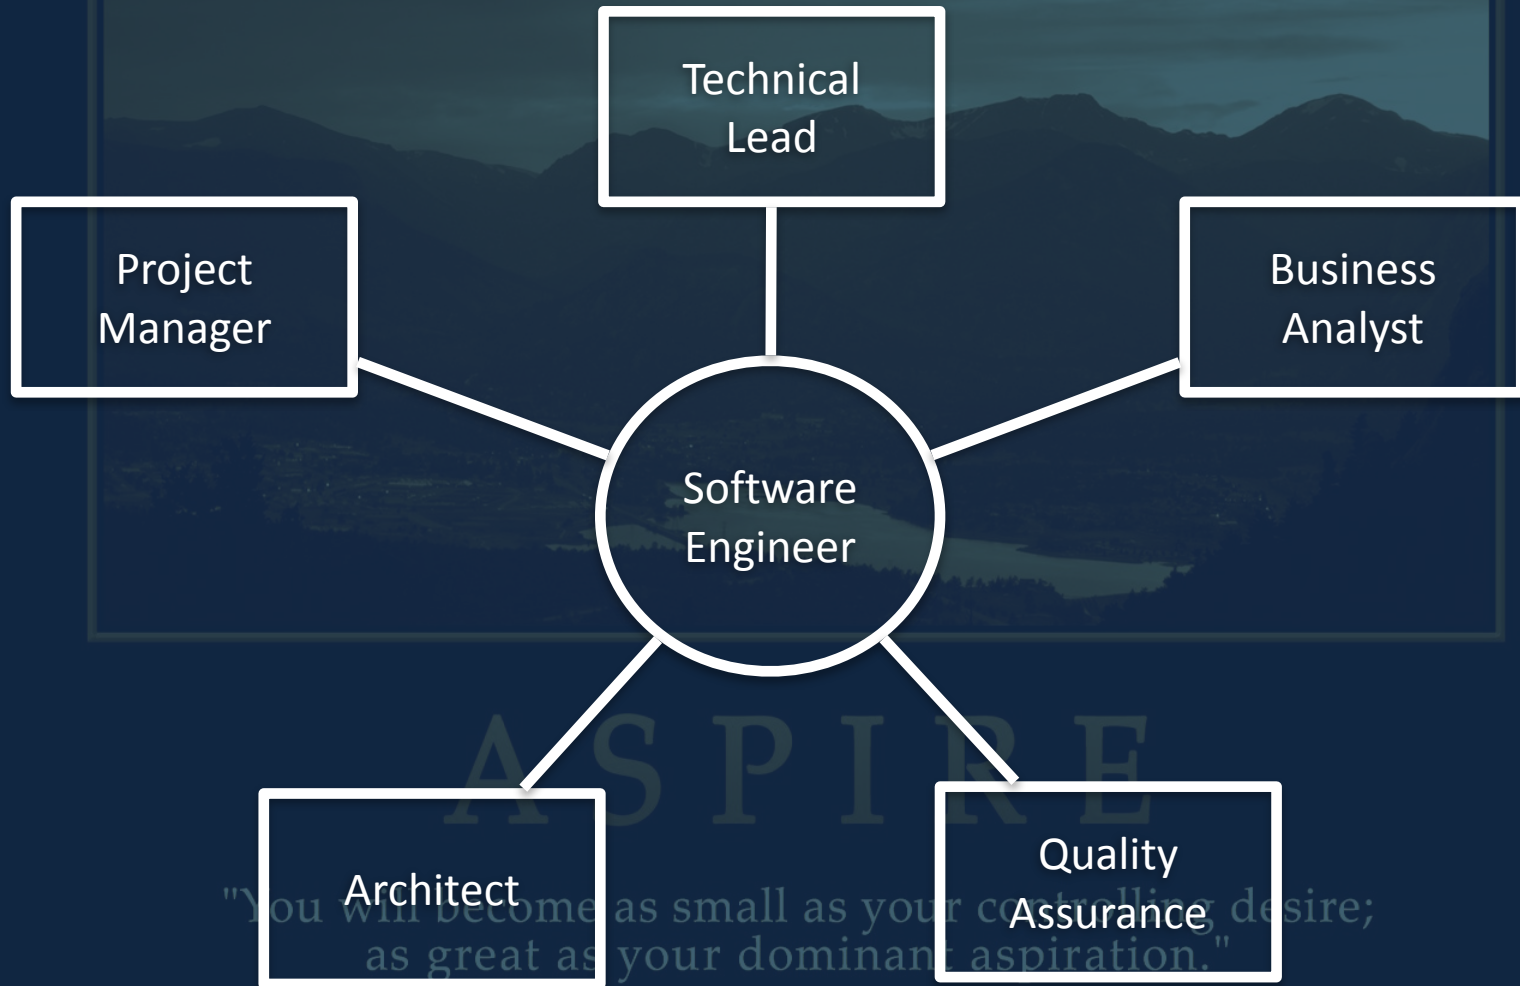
Technical Lead

Project Manager

Business Analyst

Software Engineer

Architect

Quality Assurance

ASPIRE

"You will become as small as your controlling desire; as great as your dominant aspiration."